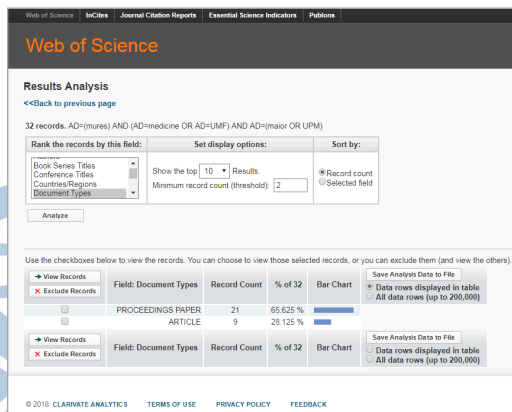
Web of Science | InCites | Journal Citation Reports | Essential Science Indicators | Publons

Web of Science

Results Analysis

<<Back to previous page

32 records. AD=(mures) AND (AD=medicine OR AD=UMF) AND AD=(maior OR UPM)

| Rank the records by this field: | Set display options: | Sort by: |
|---|---|---|
| Book Series Titles<br>Conference Titles<br>Countries/Regions<br>Document Types | Show the top 10 Results.<br>Minimum record count (threshold): 2 | Record count<br>Selected field |

Analyze

Use the checkboxes below to view the records. You can choose to view those selected records, or you can exclude them (and view the others).

| View Records / Exclude Records | Field: Document Types | Record Count | % of 32 | Bar Chart | Save Analysis Data to File |
|---|---|---|---|---|---|
| | | | | | Data rows displayed in table<br>All data rows (up to 200,000) |
| | PROCEEDINGS PAPER | 21 | 65.625 % | | |
| | ARTICLE | 9 | 28.125 % | | |
| View Records / Exclude Records | Field: Document Types | Record Count | % of 32 | Bar Chart | Save Analysis Data to File<br>Data rows displayed in table<br>All data rows (up to 200,000) |

© 2018 CLARIVATE ANALYTICS   TERMS OF USE   PRIVACY POLICY   FEEDBACK